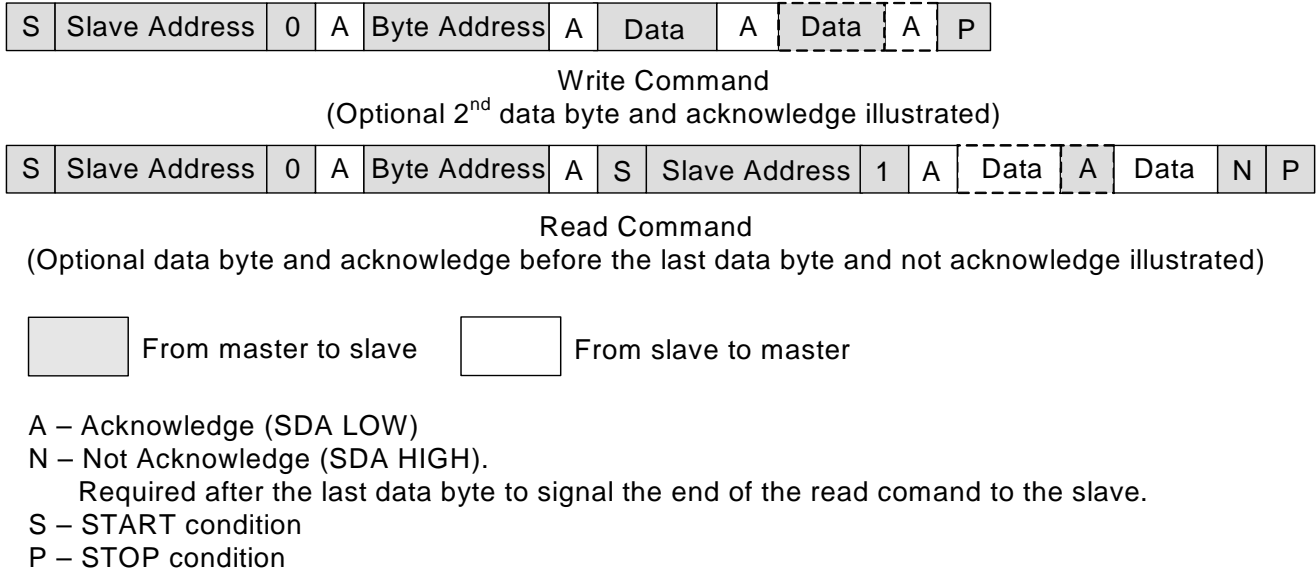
| S | Slave Address | 0 | A | Byte Address | A | Data | A | Data | A | P |
|---|---|---|---|---|---|---|---|---|---|---|

Write Command
(Optional 2$^{nd}$ data byte and acknowledge illustrated)

| S | Slave Address | 0 | A | Byte Address | A | S | Slave Address | 1 | A | Data | A | Data | N | P |
|---|---|---|---|---|---|---|---|---|---|---|---|---|---|---|

Read Command
(Optional data byte and acknowledge before the last data byte and not acknowledge illustrated)

From master to slave

From slave to master

A – Acknowledge (SDA LOW)
N – Not Acknowledge (SDA HIGH).
Required after the last data byte to signal the end of the read comand to the slave.
S – START condition
P – STOP condition